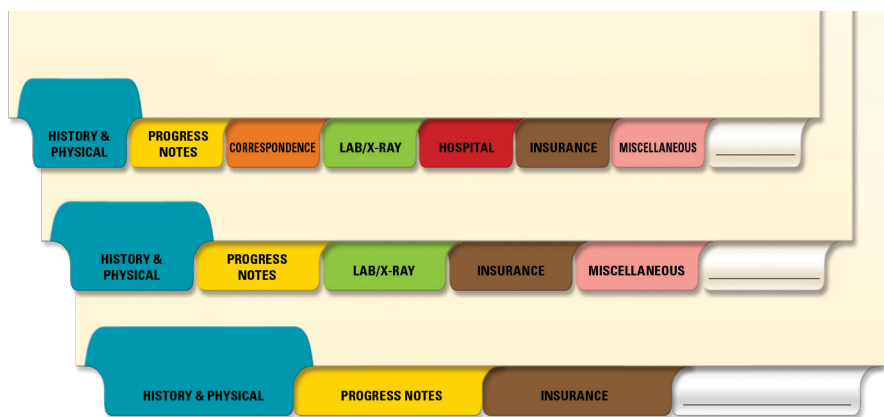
HISTORY & PHYSICAL
PROGRESS NOTES
CORRESPONDENCE
LAB/X-RAY
HOSPITAL
INSURANCE
MISCELLANEOUS

HISTORY & PHYSICAL
PROGRESS NOTES
LAB/X-RAY
INSURANCE
MISCELLANEOUS

HISTORY & PHYSICAL
PROGRESS NOTES
INSURANCE